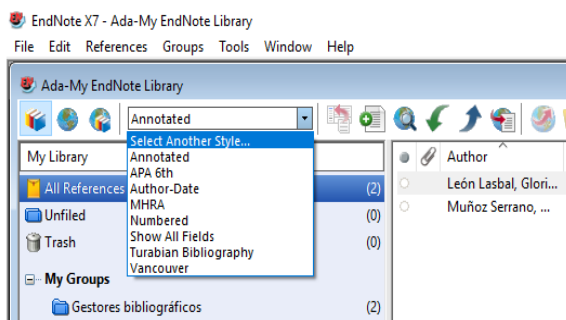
EndNote X7 - Ada-My EndNote Library

File Edit References Groups Tools Window Help

Ada-My EndNote Library

Annotated

Select Another Style...
Annotated
APA 6th
Author-Date
MHRA
Numbered
Show All Fields
Turabian Bibliography
Vancouver

My Library

All References (2)
Unfiled (0)
Trash (0)

My Groups

Gestores bibliográficos (2)

Author

León Lasbal, Glori...
Muñoz Serrano, ...